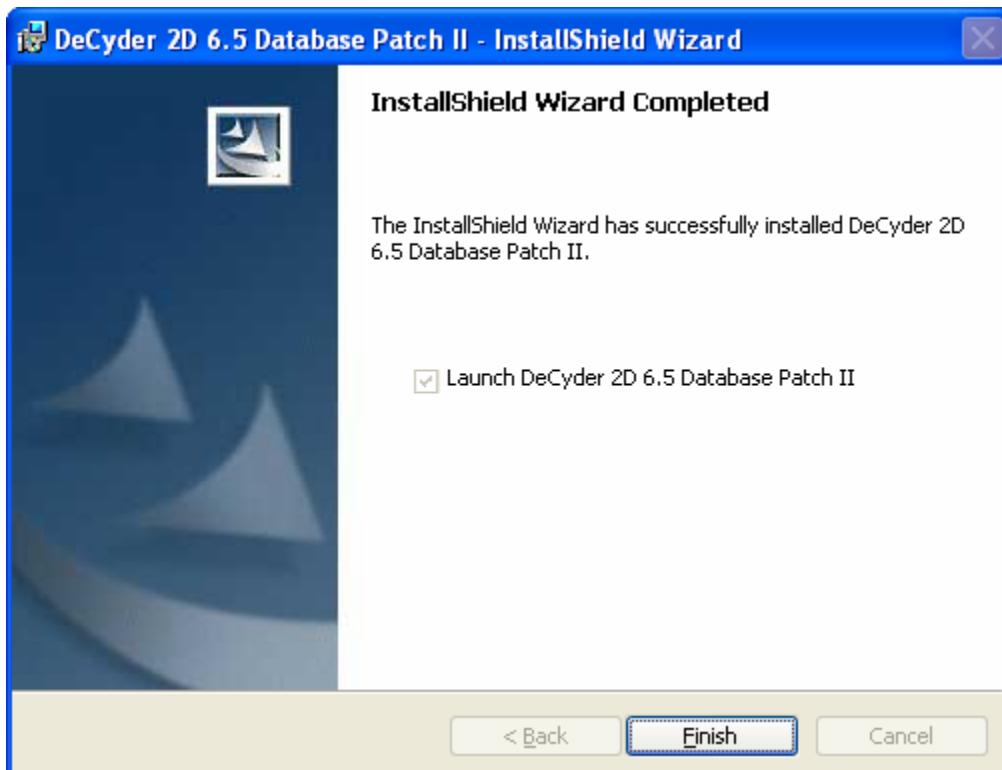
DeCyder 2D 6.5 Database Patch II - InstallShield Wizard

InstallShield Wizard Completed

The InstallShield Wizard has successfully installed DeCyder 2D 6.5 Database Patch II.

Launch DeCyder 2D 6.5 Database Patch II

< Back

Finish

Cancel